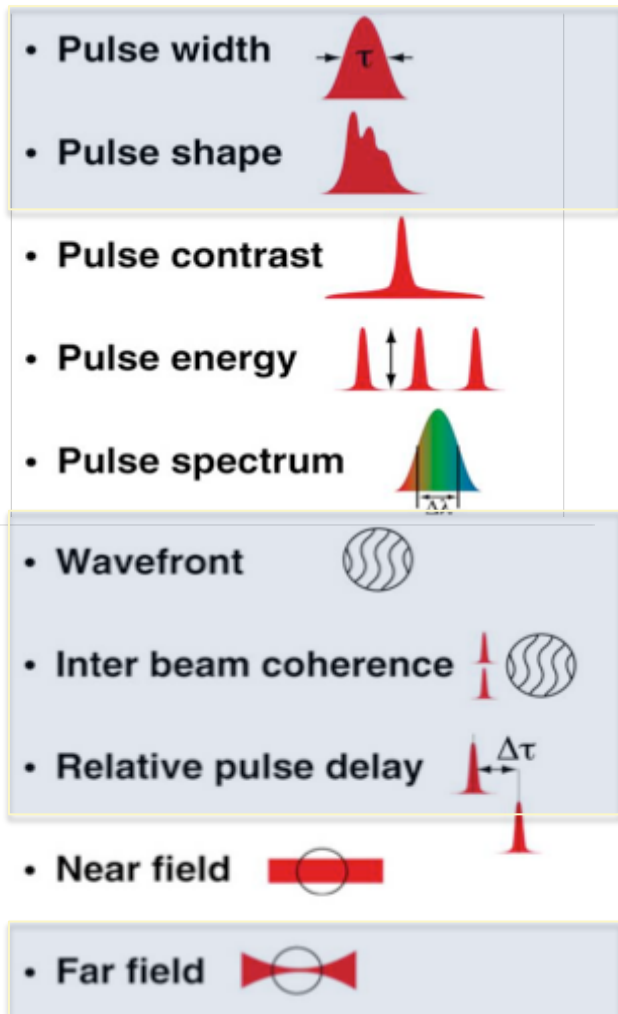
• Pulse width $\tau$

• Pulse shape

• Pulse contrast

• Pulse energy

• Pulse spectrum $\Delta\lambda$

• Wavefront

• Inter beam coherence

• Relative pulse delay $\Delta\tau$

• Near field

• Far field